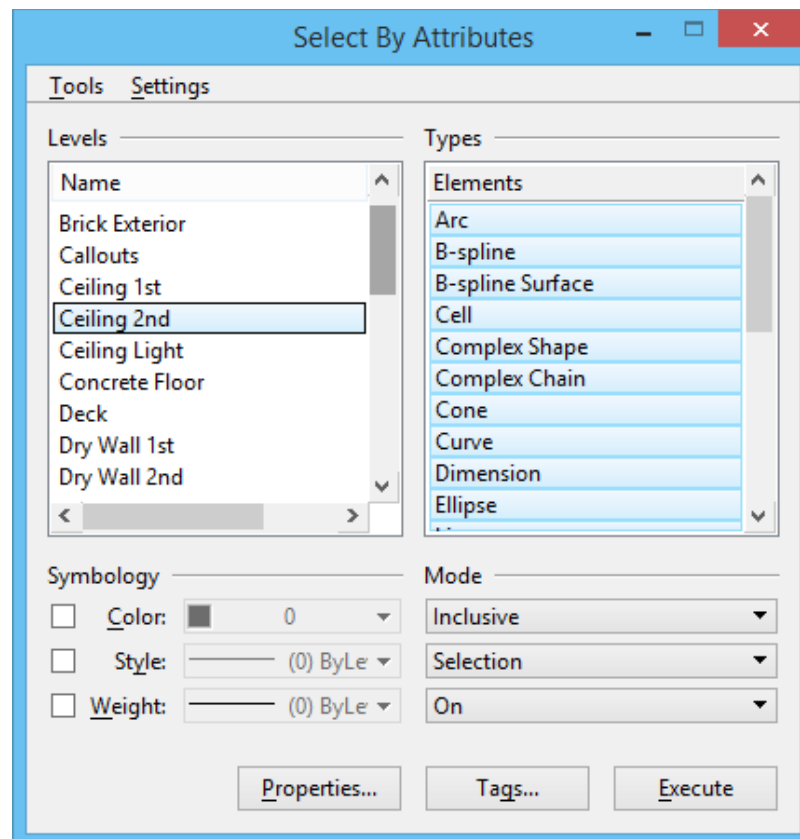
Select By Attributes

Tools Settings

Levels

Name

Brick Exterior
Callouts
Ceiling 1st
Ceiling 2nd
Ceiling Light
Concrete Floor
Deck
Dry Wall 1st
Dry Wall 2nd

Types

Elements

Arc
B-spline
B-spline Surface
Cell
Complex Shape
Complex Chain
Cone
Curve
Dimension
Ellipse

Symbology

Color: 0

Style: (0) ByLe

Weight: (0) ByLe

Mode

Inclusive

Selection

On

Properties...

Tags...

Execute